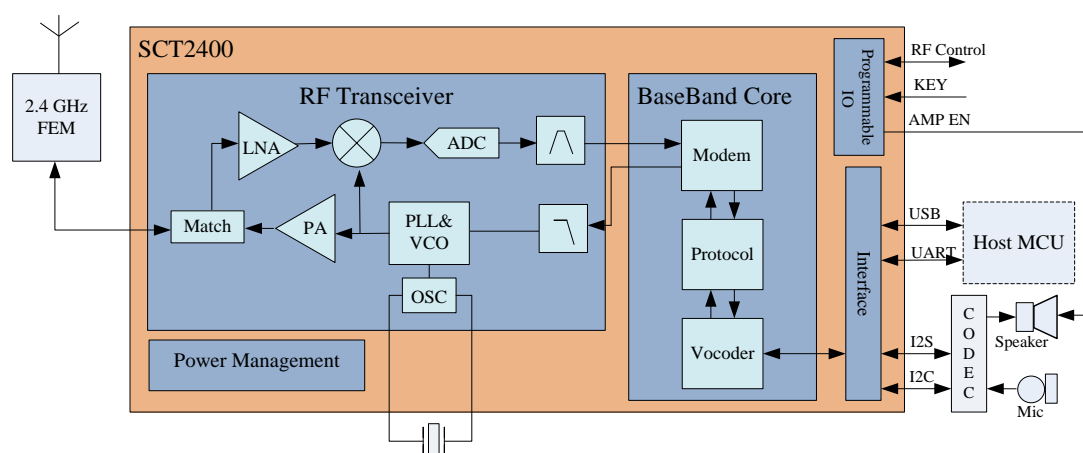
SCT2400

2.4 GHz FEM

RF Transceiver

LNA

ADC

Match

PA

PLL& VCO

OSC

Power Management

BaseBand Core

Modem

Protocol

Vocoder

Programmable IO

RF Control

KEY

AMP EN

Interface

USB

UART

Host MCU

I2S

I2C

C O D E C

Speaker

Mic